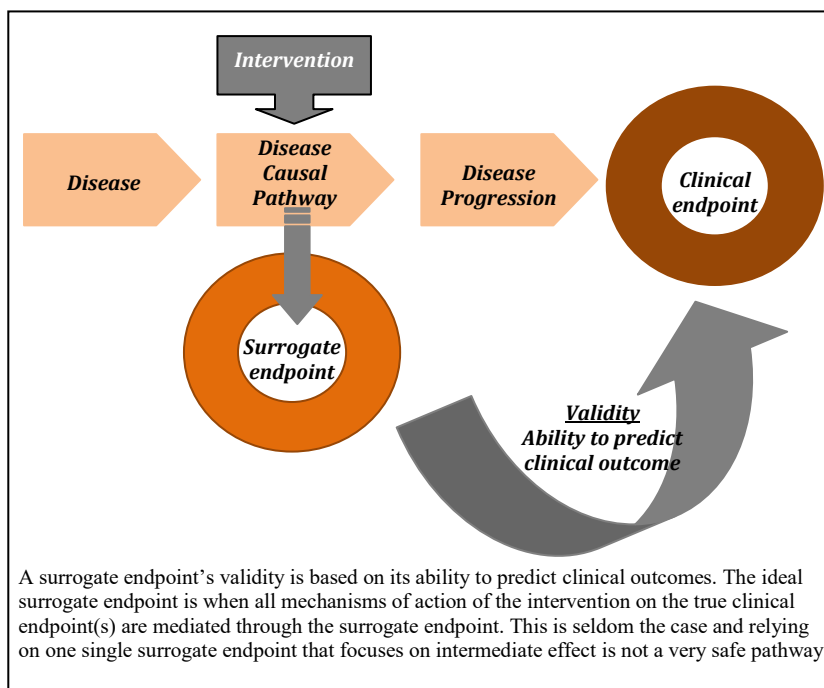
Intervention

Disease

Disease Causal Pathway

Disease Progression

Clinical endpoint

Surrogate endpoint

Validity
Ability to predict clinical outcome

A surrogate endpoint’s validity is based on its ability to predict clinical outcomes. The ideal surrogate endpoint is when all mechanisms of action of the intervention on the true clinical endpoint(s) are mediated through the surrogate endpoint. This is seldom the case and relying on one single surrogate endpoint that focuses on intermediate effect is not a very safe pathway